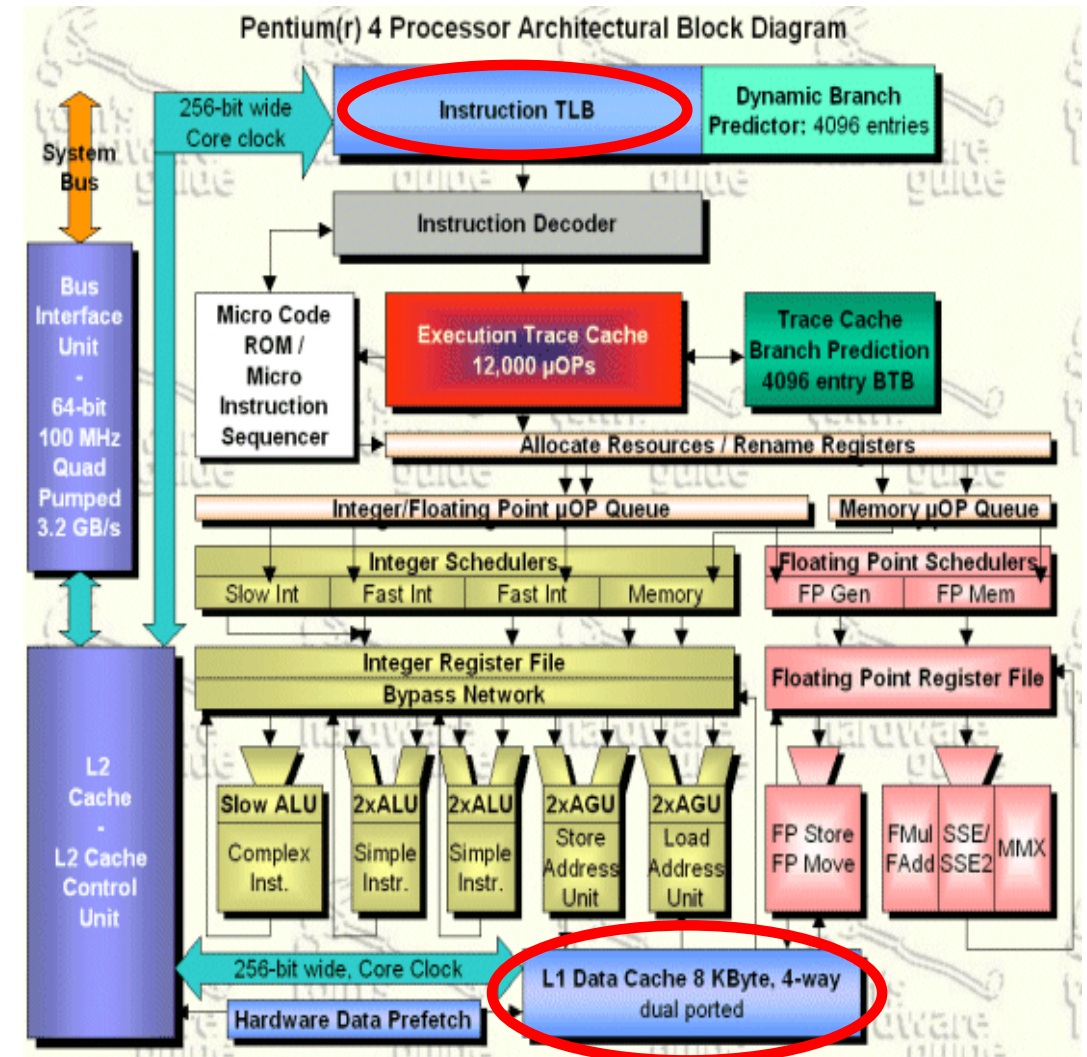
Pentium(r) 4 Processor Architectural Block Diagram

System Bus

256-bit wide Core clock

Instruction TLB

Dynamic Branch Predictor: 4096 entries

Instruction Decoder

Bus Interface Unit - 64-bit 100 MHz Quad Pumped 3.2 GB/s

Micro Code ROM / Micro Instruction Sequencer

Execution Trace Cache 12,000 µOPs

Trace Cache Branch Prediction 4096 entry BTB

Allocate Resources / Rename Registers

Integer/Floating Point µOP Queue

Memory µOP Queue

Integer Schedulers

Slow Int

Fast Int

Fast Int

Memory

Floating Point Schedulers

FP Gen

FP Mem

L2 Cache - L2 Cache Control Unit

Integer Register File

Bypass Network

Floating Point Register File

Slow ALU

Complex Inst.

2xALU

Simple Instr.

2xALU

Simple Instr.

2xAGU

Store Address Unit

2xAGU

Load Address Unit

FP Store FP Move

FMul FAdd

SSE/ SSE2

MMX

256-bit wide, Core Clock

L1 Data Cache 8 KByte, 4-way dual ported

Hardware Data Prefetch